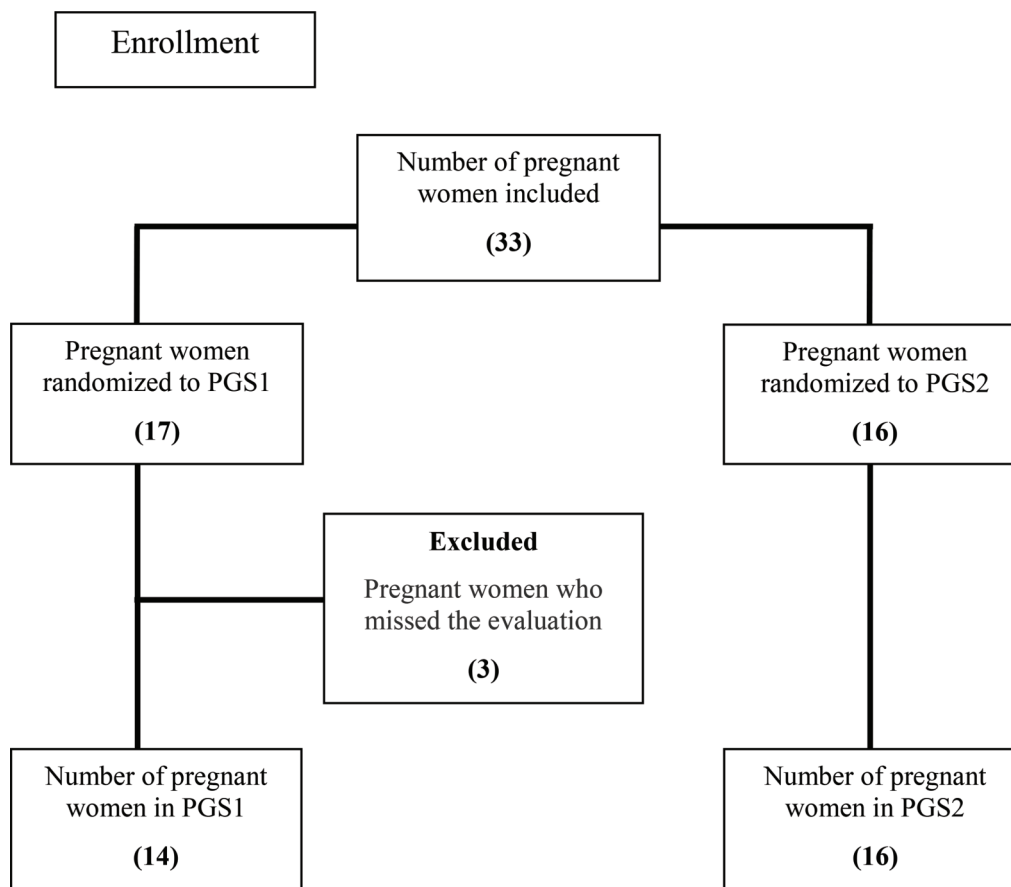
Enrollment

Number of pregnant women included

**(33)**

Pregnant women randomized to PGS1

**(17)**

Pregnant women randomized to PGS2

**(16)**

**Excluded**

Pregnant women who missed the evaluation

**(3)**

Number of pregnant women in PGS1

**(14)**

Number of pregnant women in PGS2

**(16)**